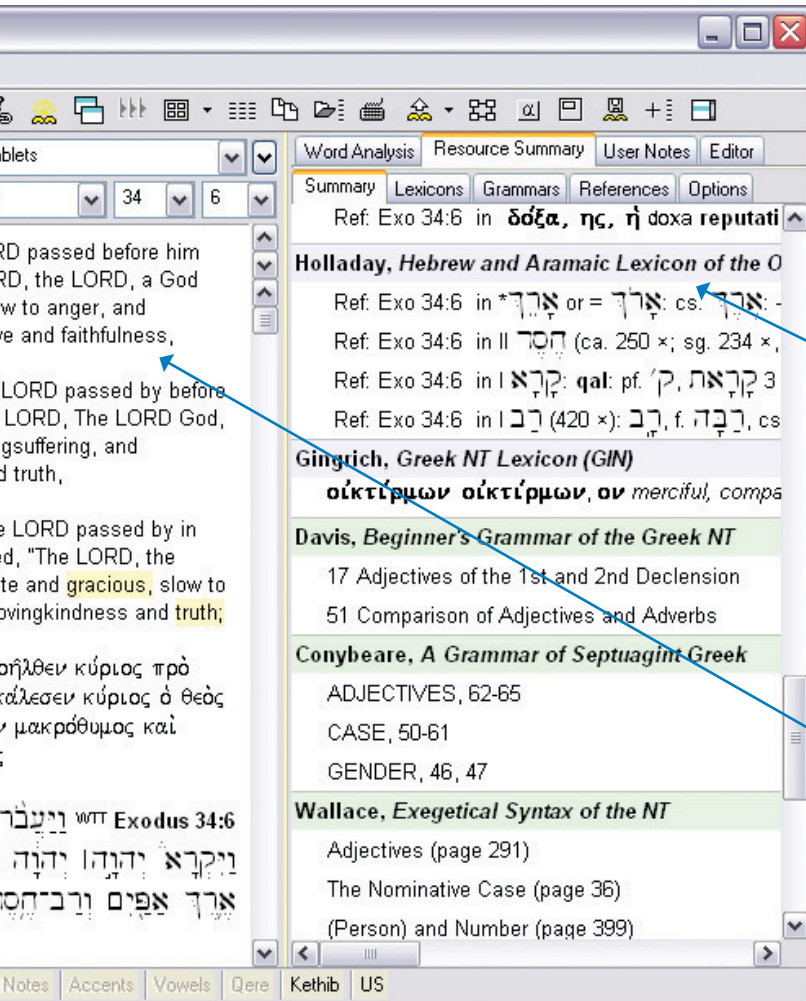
blets
34 6
RD passed before him RD, the LORD, a God w to anger, and ve and faithfulness,

LORD passed by before LORD, The LORD God, gsuffering, and d truth,

e LORD passed by in ed, "The LORD, the te and gracious, slow to ovingkindness and truth;

ρῆλθεν κύριος πρὸ κάλεσεν κύριος ὁ θεὸς μακρόθυμος καὶ

וַיַּעֲבֹר WTT Exodus 34:6
וַיִּקְרָא יְהוָה יְהוָה
אֶרֶךְ אַפַּיִם וְרַב־חֶסֶ

Notes Accents Vowels Qere Kethib US

Word Analysis | Resource Summary | User Notes | Editor
Summary | Lexicons | Grammars | References | Options

Ref: Exo 34:6 in δόξα, ης, ἡ doxa reputati

Holladay, Hebrew and Aramaic Lexicon of the O
Ref: Exo 34:6 in *אָרֵךְ or = אָרֹךְ: cs. אֶרֶךְ: -
Ref: Exo 34:6 in II חֶסֶד (ca. 250 ×; sg. 234 ×,
Ref: Exo 34:6 in I קרא: qal: pf. קָ֫רָאת, קָ 3
Ref: Exo 34:6 in I רַב (420 ×): רָב, f. רַבָּה, cs

Gingrich, Greek NT Lexicon (GIN)
οἰκτίρμων οἰκτίρμων, ον merciful, compa

Davis, Beginner's Grammar of the Greek NT
17 Adjectives of the 1st and 2nd Declension
51 Comparison of Adjectives and Adverbs

Conybeare, A Grammar of Septuagint Greek
ADJECTIVES, 62-65
CASE, 50-61
GENDER, 46, 47

Wallace, Exegetical Syntax of the NT
Adjectives (page 291)
The Nominative Case (page 36)
(Person) and Number (page 399)